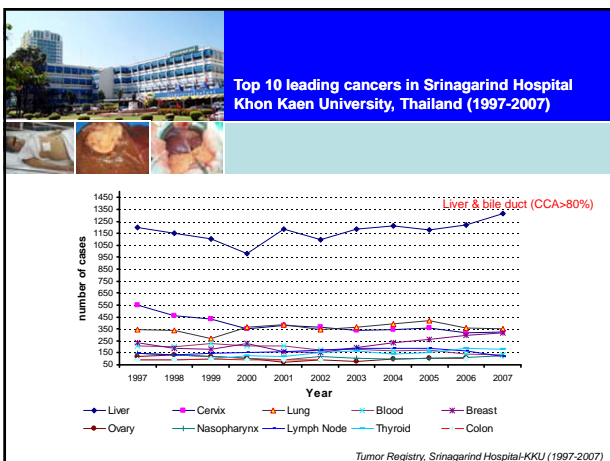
Top 10 leading cancers in Srinagarind Hospital Khon Kaen University, Thailand (1997-2007)

Liver & bile duct (CCA>80%)

1450
1350
1250
1150
1050
950
850
750
650
550
450
350
250
150
50

number of cases

1997 1998 1999 2000 2001 2002 2003 2004 2005 2006 2007

Year

Liver
Cervix
Lung
Blood
Breast
Ovary
Nasopharynx
Lymph Node
Thyroid
Colon

Tumor Registry, Srinagarind Hospital-KKU (1997-2007)